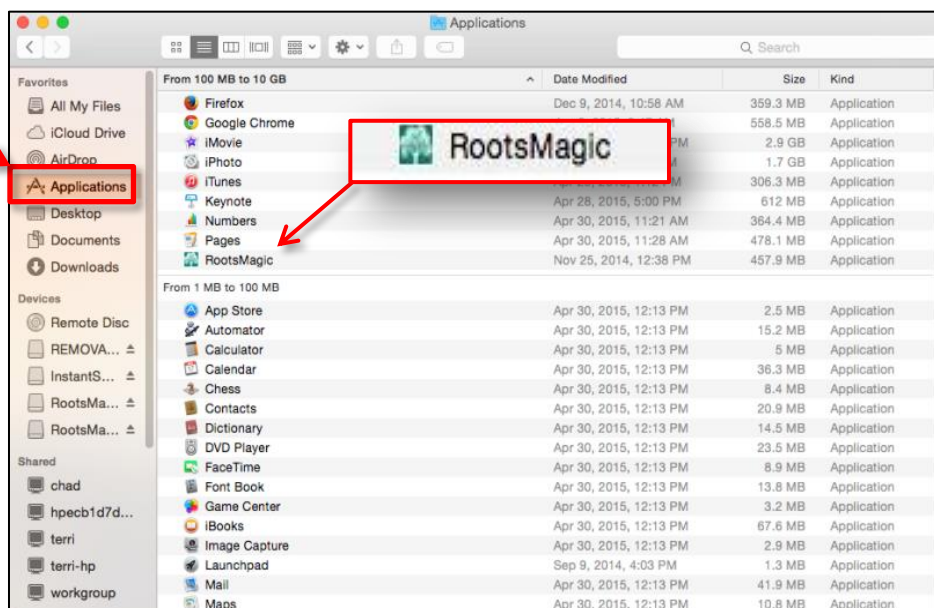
Applications

Search

Favorites
All My Files
iCloud Drive
AirDrop
Applications
Desktop
Documents
Downloads
Devices
Remote Disc
REMOVA...
InstantS...
RootsMa...
RootsMa...
Shared
chad
hpecb1d7d...
terri
terri-hp
workgroup

RootsMagic

| From 100 MB to 10 GB | Date Modified | Size | Kind |
|---|---|---|---|
| Firefox | Dec 9, 2014, 10:58 AM | 359.3 MB | Application |
| Google Chrome | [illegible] | 558.5 MB | Application |
| iMovie | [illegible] PM | 2.9 GB | Application |
| iPhoto | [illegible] M | 1.7 GB | Application |
| iTunes | Apr 2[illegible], 2015, 1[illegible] M | 306.3 MB | Application |
| Keynote | Apr 28, 2015, 5:00 PM | 612 MB | Application |
| Numbers | Apr 30, 2015, 11:21 AM | 364.4 MB | Application |
| Pages | Apr 30, 2015, 11:28 AM | 478.1 MB | Application |
| RootsMagic | Nov 25, 2014, 12:38 PM | 457.9 MB | Application |

| From 1 MB to 100 MB | | | |
|---|---|---|---|
| App Store | Apr 30, 2015, 12:13 PM | 2.5 MB | Application |
| Automator | Apr 30, 2015, 12:13 PM | 15.2 MB | Application |
| Calculator | Apr 30, 2015, 12:13 PM | 5 MB | Application |
| Calendar | Apr 30, 2015, 12:13 PM | 36.3 MB | Application |
| Chess | Apr 30, 2015, 12:13 PM | 8.4 MB | Application |
| Contacts | Apr 30, 2015, 12:13 PM | 20.9 MB | Application |
| Dictionary | Apr 30, 2015, 12:13 PM | 14.5 MB | Application |
| DVD Player | Apr 30, 2015, 12:13 PM | 23.5 MB | Application |
| FaceTime | Apr 30, 2015, 12:13 PM | 8.9 MB | Application |
| Font Book | Apr 30, 2015, 12:13 PM | 13.8 MB | Application |
| Game Center | Apr 30, 2015, 12:13 PM | 3.2 MB | Application |
| iBooks | Apr 30, 2015, 12:13 PM | 67.6 MB | Application |
| Image Capture | Apr 30, 2015, 12:13 PM | 2.9 MB | Application |
| Launchpad | Sep 9, 2014, 4:03 PM | 1.3 MB | Application |
| Mail | Apr 30, 2015, 12:13 PM | 41.9 MB | Application |
| Maps | Apr 30, 2015, 12:13 PM | 10.8 MB | Application |